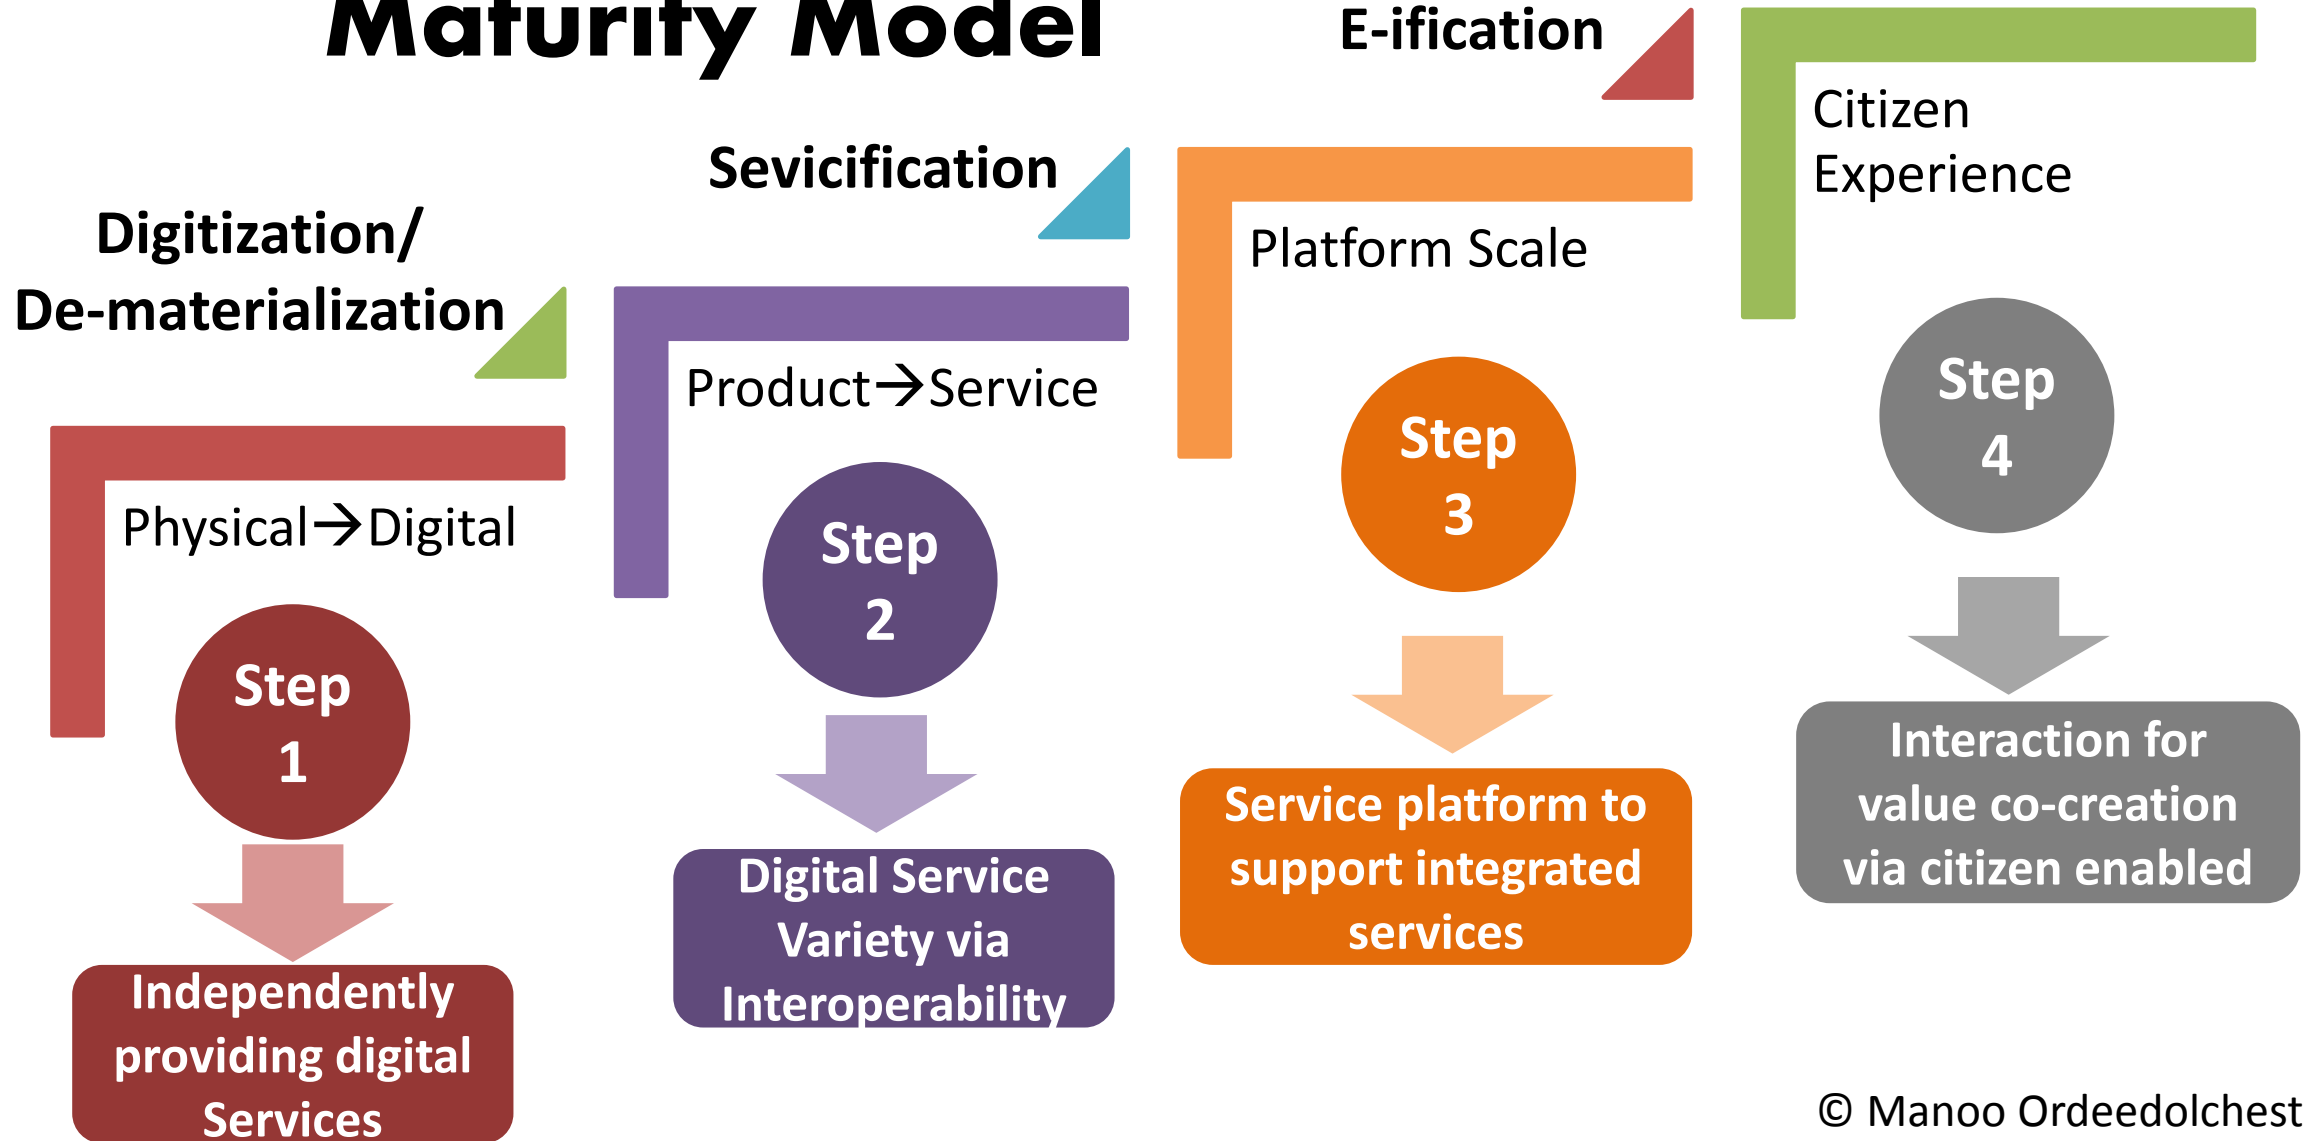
Maturity Model

Digitization/ De-materialization

Physical→Digital

Step 1

Independently providing digital Services

Sevicification

Product→Service

Step 2

Digital Service Variety via Interoperability

E-ification

Platform Scale

Step 3

Service platform to support integrated services

Citizen Experience

Step 4

Interaction for value co-creation via citizen enabled

© Manoo Ordeedolchest